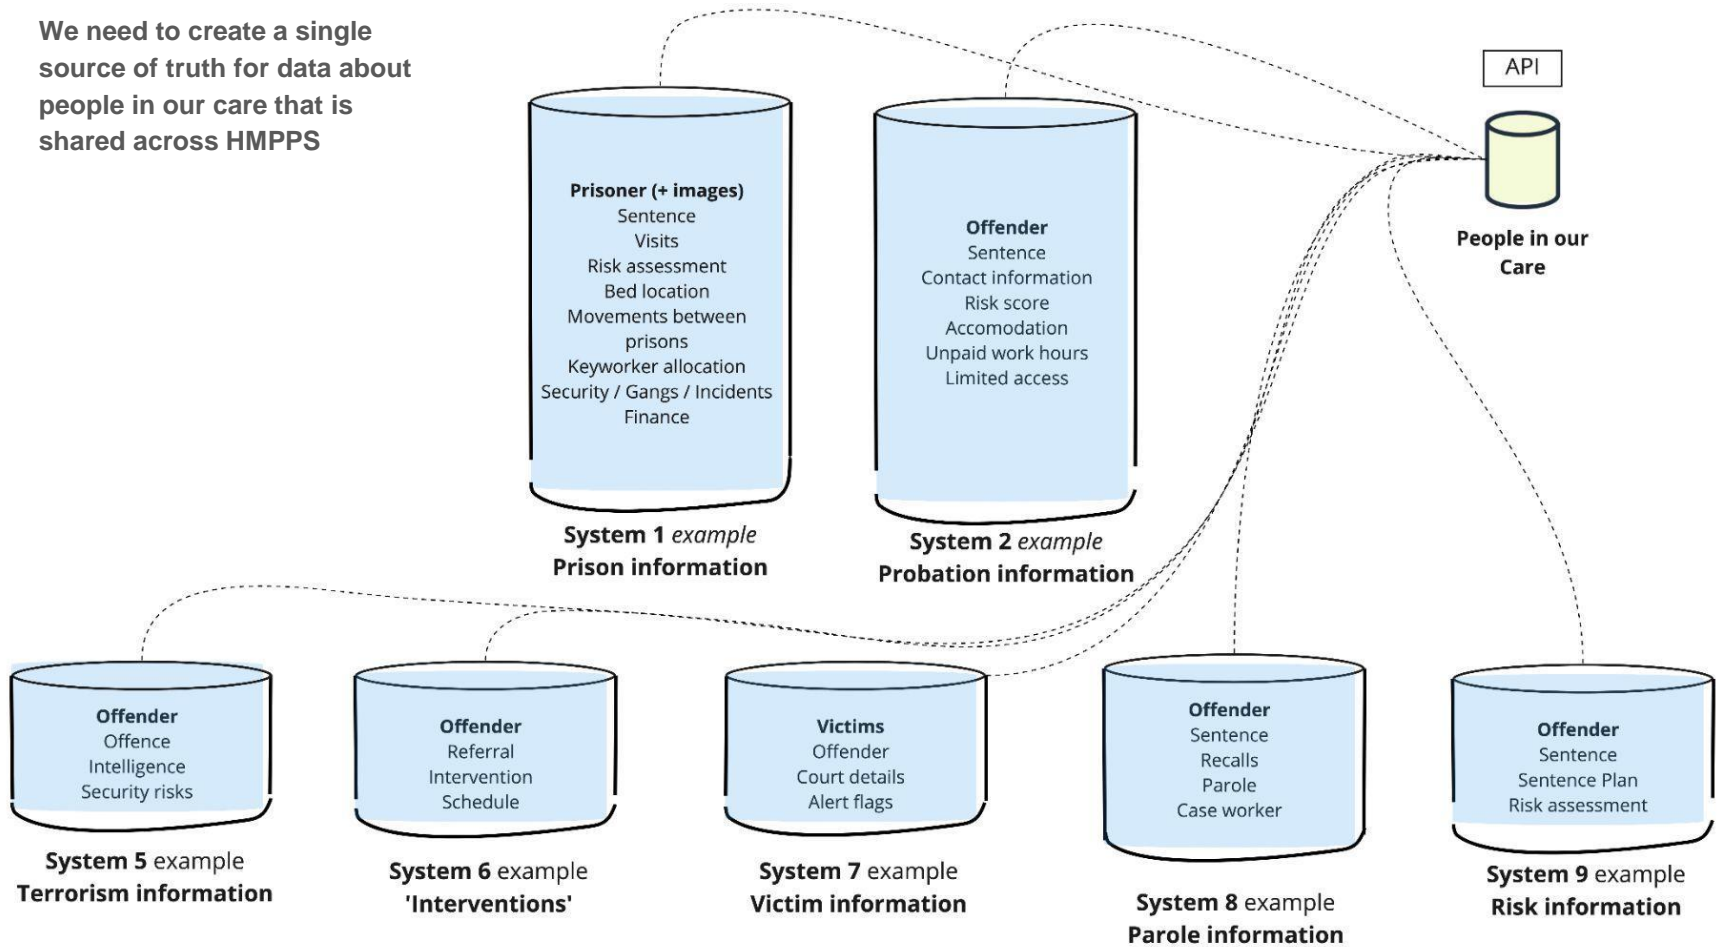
We need to create a single source of truth for data about people in our care that is shared across HMPPS

Prisoner (+ images)
Sentence
Visits
Risk assessment
Bed location
Movements between prisons
Keyworker allocation
Security / Gangs / Incidents
Finance

System 1 *example*
Prison information

Offender
Sentence
Contact information
Risk score
Accomodation
Unpaid work hours
Limited access

System 2 *example*
Probation information

API

People in our Care

Offender
Offence
Intelligence
Security risks

System 5 example
Terrorism information

Offender
Referral
Intervention
Schedule

System 6 example
'Interventions'

Victims
Offender
Court details
Alert flags

System 7 example
Victim information

Offender
Sentence
Recalls
Parole
Case worker

System 8 example
Parole information

Offender
Sentence
Sentence Plan
Risk assessment

System 9 example
Risk information